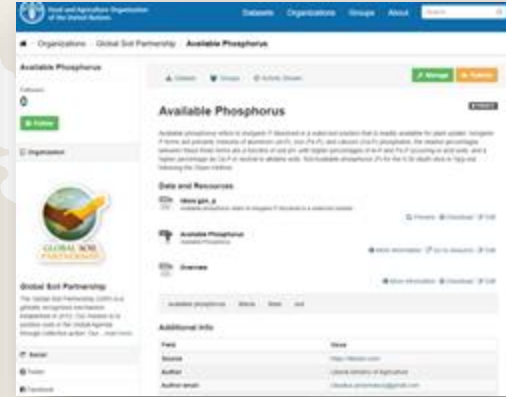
Food and Agriculture Organization of the United Nations

Datasets Organizations Groups About Search

Organizations / Global Soil Partnership / Available Phosphorus

Available Phosphorus

Followers

0

Follow

Organization

GLOBAL SOIL PARTNERSHIP

Global Soil Partnership

The Global Soil Partnership (GSP) is a globally recognized mechanism established in 2012. Our mission is to position soils in the Global Agenda through collective action. Our ... read more

Social

Twitter

Facebook

Dataset Groups Activity Stream

Manage Publish

Available Phosphorus

PRIVATE

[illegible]

Data and Resources

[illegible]

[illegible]

Preview Download Edit

Available Phosphorus

Available Phosphorus

More information Go to resource Edit

Overview

More information Download Edit

Available phosphorus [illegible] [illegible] soil

Additional Info

| Field | Value |
|---|---|
| Source | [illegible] |
| Author | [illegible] |
| Author email | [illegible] |